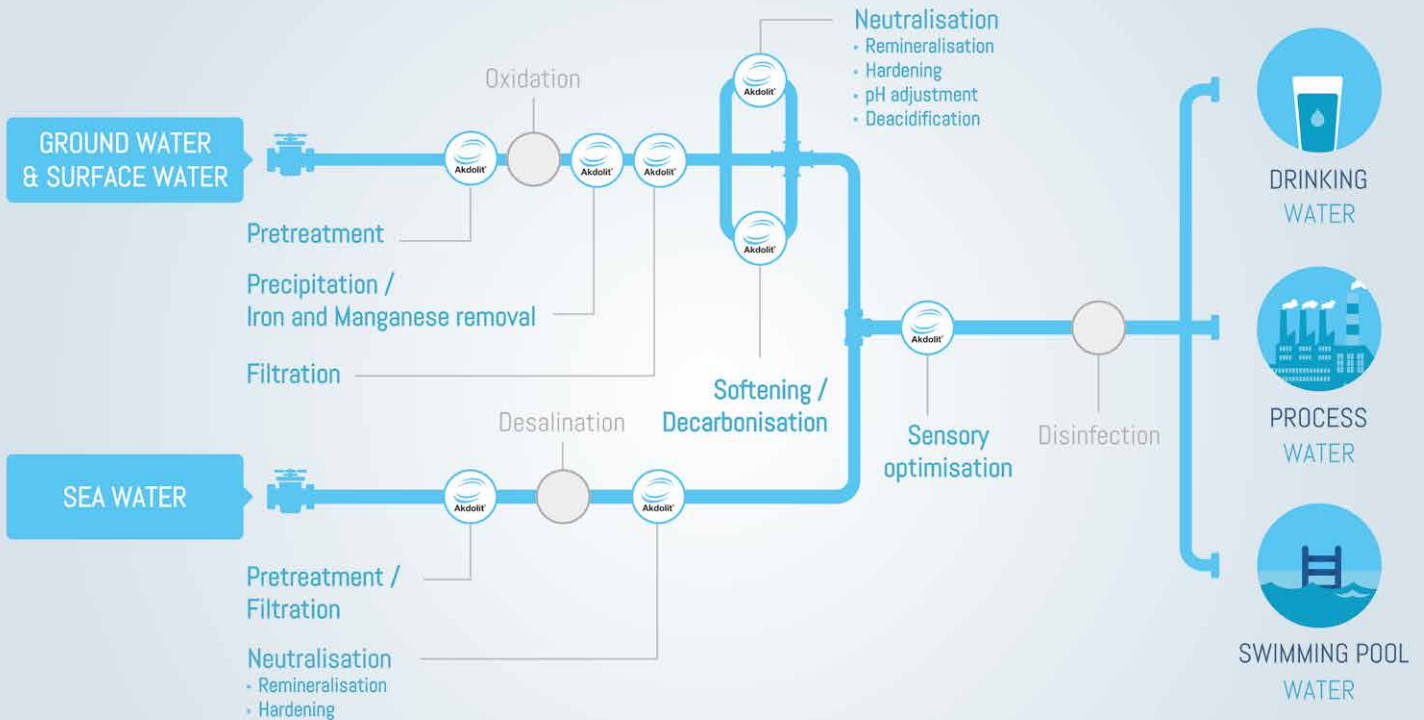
GROUND WATER & SURFACE WATER

Oxidation

Neutralisation
• Remineralisation
• Hardening
• pH adjustment
• Deacidification

Akdolit Akdolit Akdolit Akdolit Akdolit

Pretreatment

Precipitation / Iron and Manganese removal

Filtration

Softening / Decarbonisation

Akdolit

Sensory optimisation

Disinfection

DRINKING WATER

PROCESS WATER

SWIMMING POOL WATER

SEA WATER

Desalination

Akdolit Akdolit

Pretreatment / Filtration

Neutralisation
• Remineralisation
• Hardening